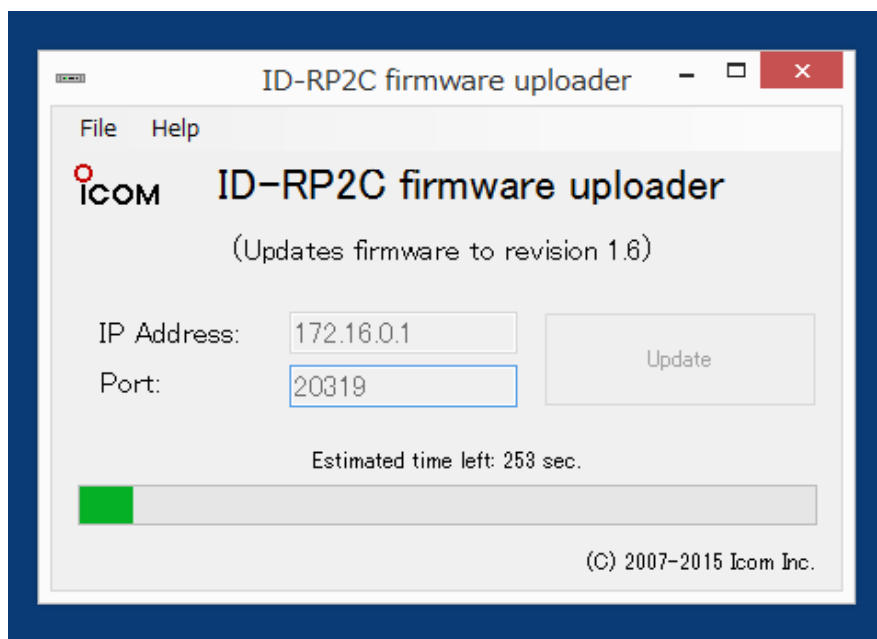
ID-RP2C firmware uploader

File Help

ICOM ID-RP2C firmware uploader

(Updates firmware to revision 1.6)

IP Address: 172.16.0.1

Port: 20319

Update

Estimated time left: 253 sec.

(C) 2007-2015 Icom Inc.